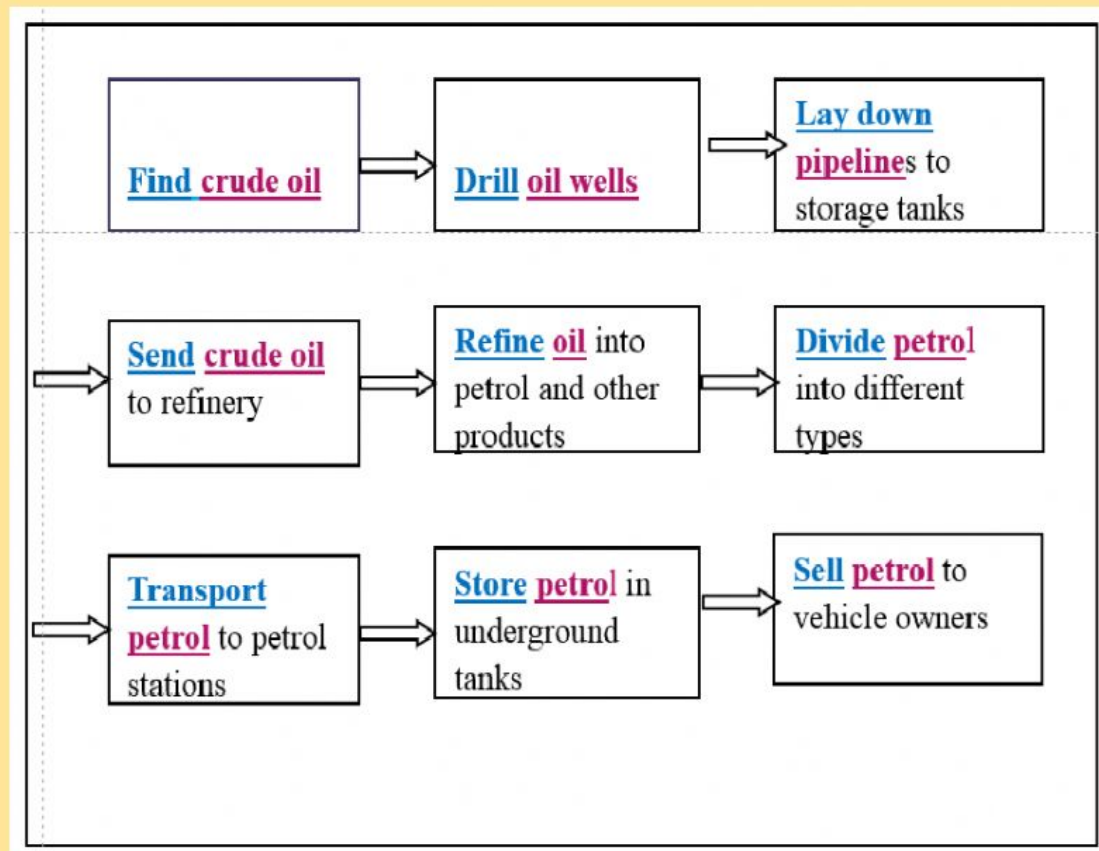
Find crude oil

Drill oil wells

Lay down pipelines to storage tanks

Send crude oil to refinery

Refine oil into petrol and other products

Divide petrol into different types

Transport petrol to petrol stations

Store petrol in underground tanks

Sell petrol to vehicle owners